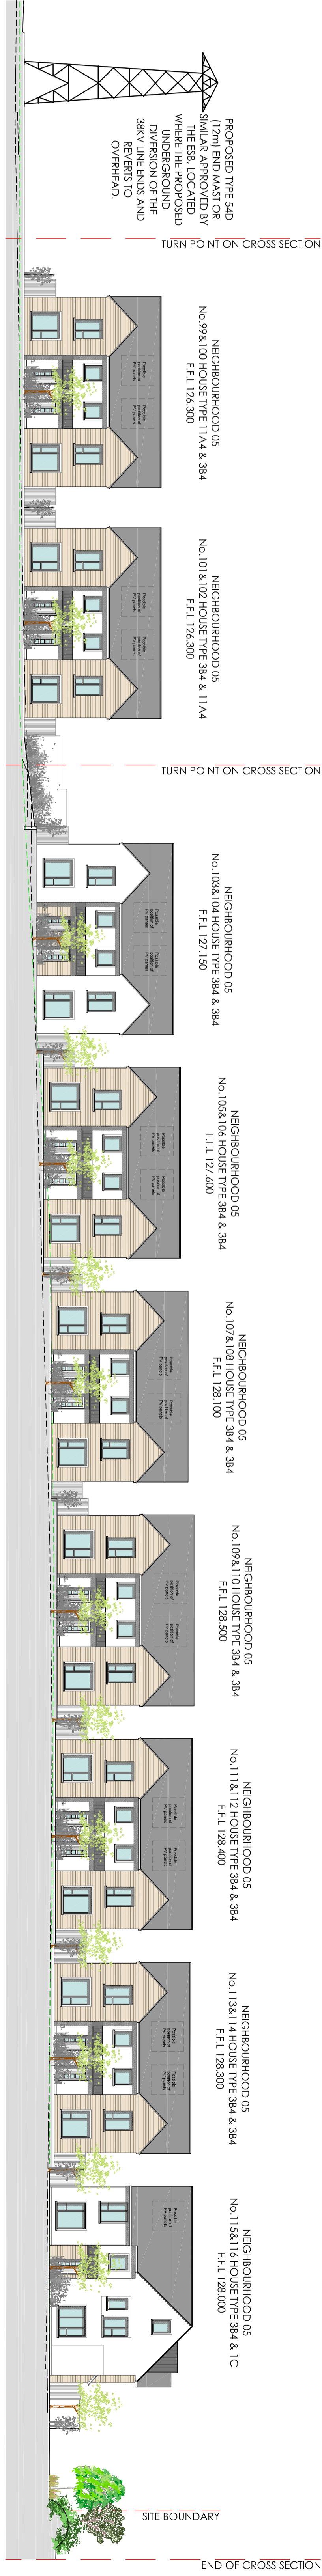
PROPOSED TYPE 54D (12m) END MAST OR SIMILAR APPROVED BY THE ESB, LOCATED WHERE THE PROPOSED UNDERGROUND DIVERSION OF THE 38kV LINE ENDS AND REVERTS TO OVERHEAD.

TURN POINT ON CROSS SECTION

NEIGHBOURHOOD 05
No.99&100 HOUSE TYPE 11A4 & 3B4
F.F.L 126.300

NEIGHBOURHOOD 05
No.101&102 HOUSE TYPE 3B4 & 11A4
F.F.L 126.300

TURN POINT ON CROSS SECTION

NEIGHBOURHOOD 05
No.103&104 HOUSE TYPE 3B4 & 3B4
F.F.L 127.150

NEIGHBOURHOOD 05
No.105&106 HOUSE TYPE 3B4 & 3B4
F.F.L 127.600

NEIGHBOURHOOD 05
No.107&108 HOUSE TYPE 3B4 & 3B4
F.F.L 128.100

NEIGHBOURHOOD 05
No.109&110 HOUSE TYPE 3B4 & 3B4
F.F.L 128.500

NEIGHBOURHOOD 05
No.111&112 HOUSE TYPE 3B4 & 3B4
F.F.L 128.400

NEIGHBOURHOOD 05
No.113&114 HOUSE TYPE 3B4 & 3B4
F.F.L 128.300

NEIGHBOURHOOD 05
No.115&116 HOUSE TYPE 3B4 & 1C
F.F.L 128.000

SITE BOUNDARY

END OF CROSS SECTION